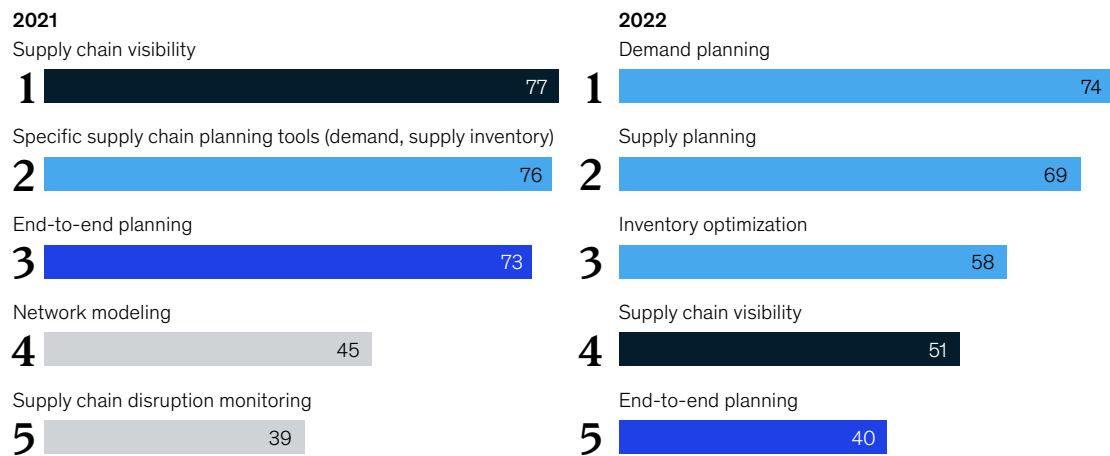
2021

Supply chain visibility
1 77

Specific supply chain planning tools (demand, supply inventory)
2 76

End-to-end planning
3 73

Network modeling
4 45

Supply chain disruption monitoring
5 39

2022

Demand planning
1 74

Supply planning
2 69

Inventory optimization
3 58

Supply chain visibility
4 51

End-to-end planning
5 40